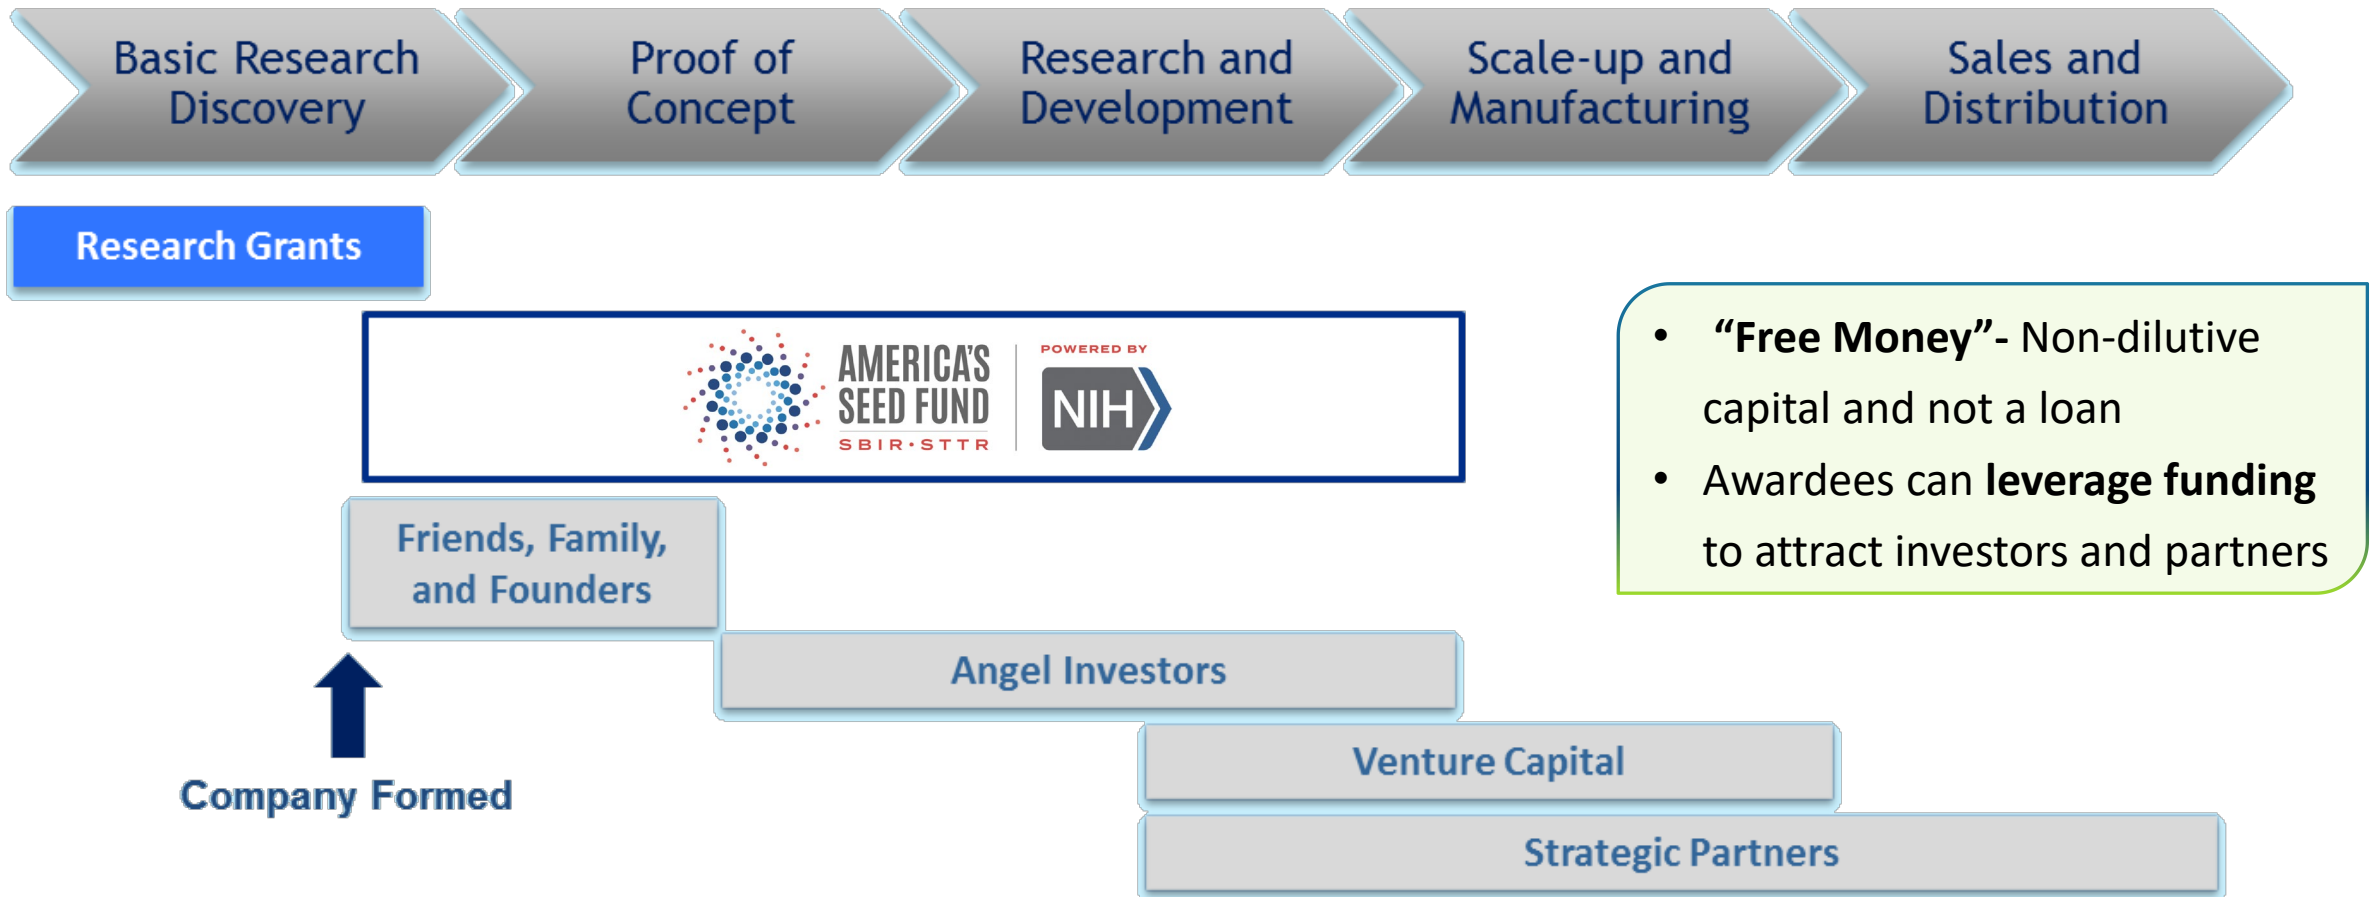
Basic Research Discovery

Proof of Concept

Research and Development

Scale-up and Manufacturing

Sales and Distribution

Research Grants

AMERICA'S SEED FUND SBIR·STTR

POWERED BY NIH

• **"Free Money"-** Non-dilutive capital and not a loan
• Awardees can **leverage funding** to attract investors and partners

Friends, Family, and Founders

Angel Investors

Venture Capital

Strategic Partners

Company Formed